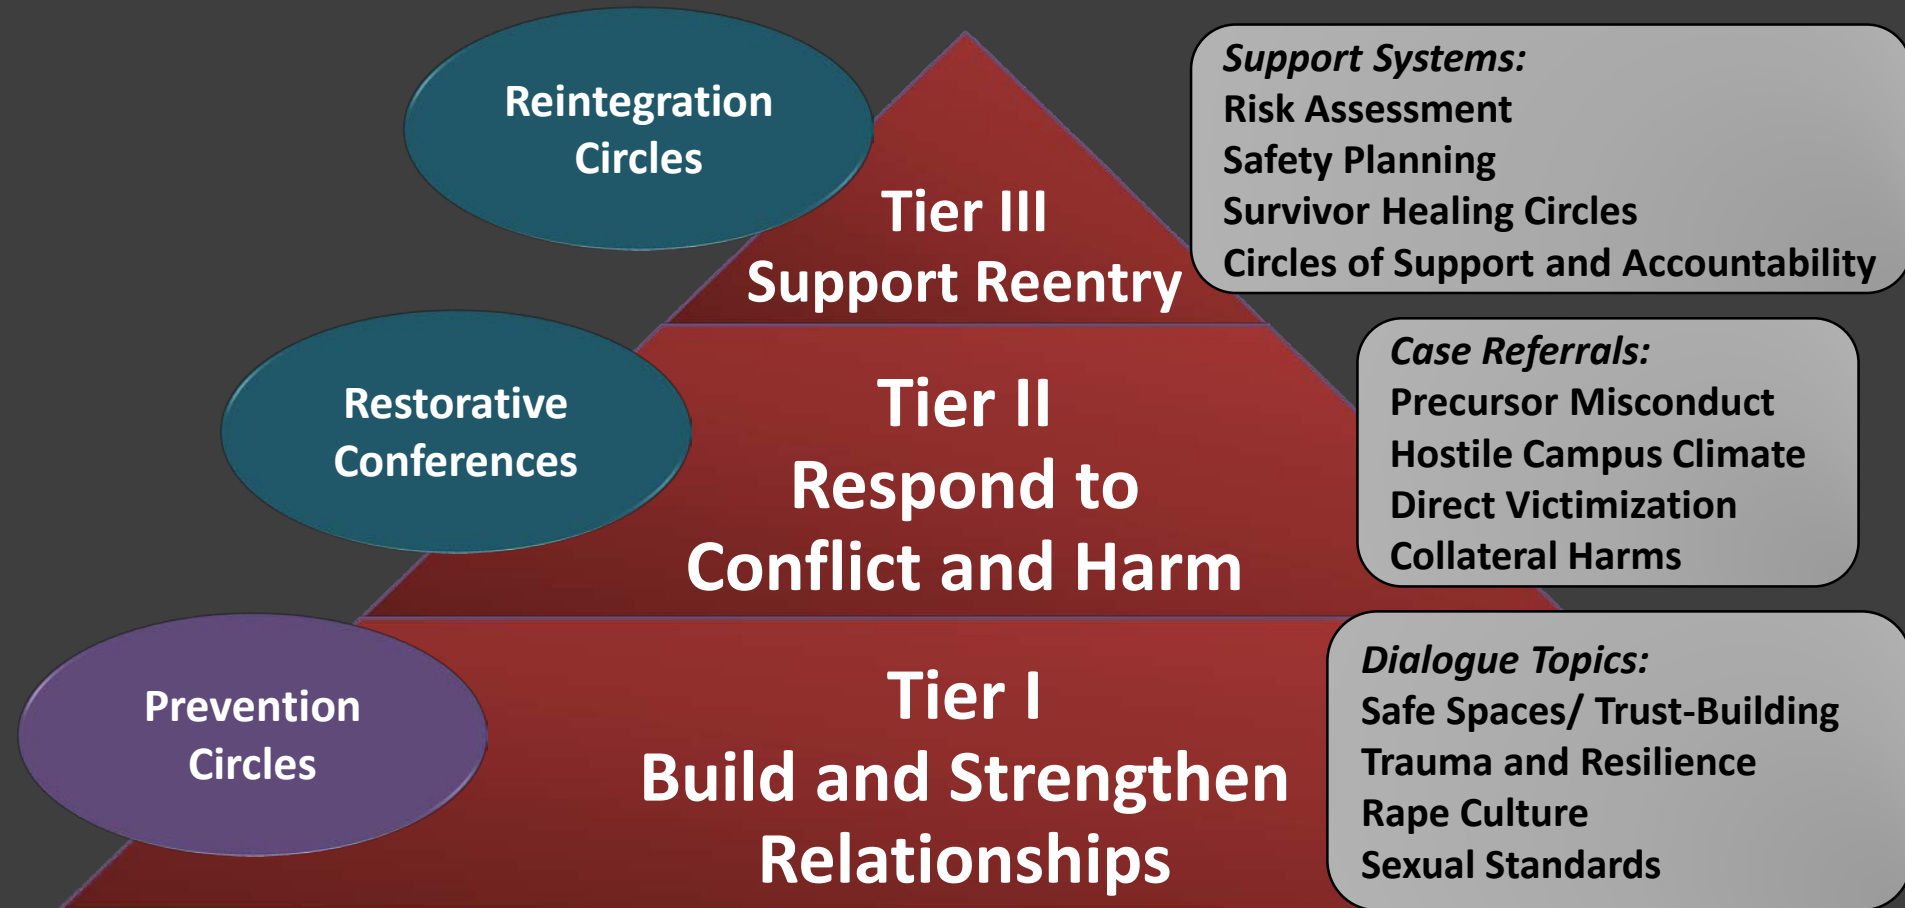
Reintegration Circles

Tier III
Support Reentry

Support Systems:
Risk Assessment
Safety Planning
Survivor Healing Circles
Circles of Support and Accountability

Restorative Conferences

Tier II
Respond to Conflict and Harm

Case Referrals:
Precursor Misconduct
Hostile Campus Climate
Direct Victimization
Collateral Harms

Prevention Circles

Tier I
Build and Strengthen Relationships

Dialogue Topics:
Safe Spaces/ Trust-Building
Trauma and Resilience
Rape Culture
Sexual Standards